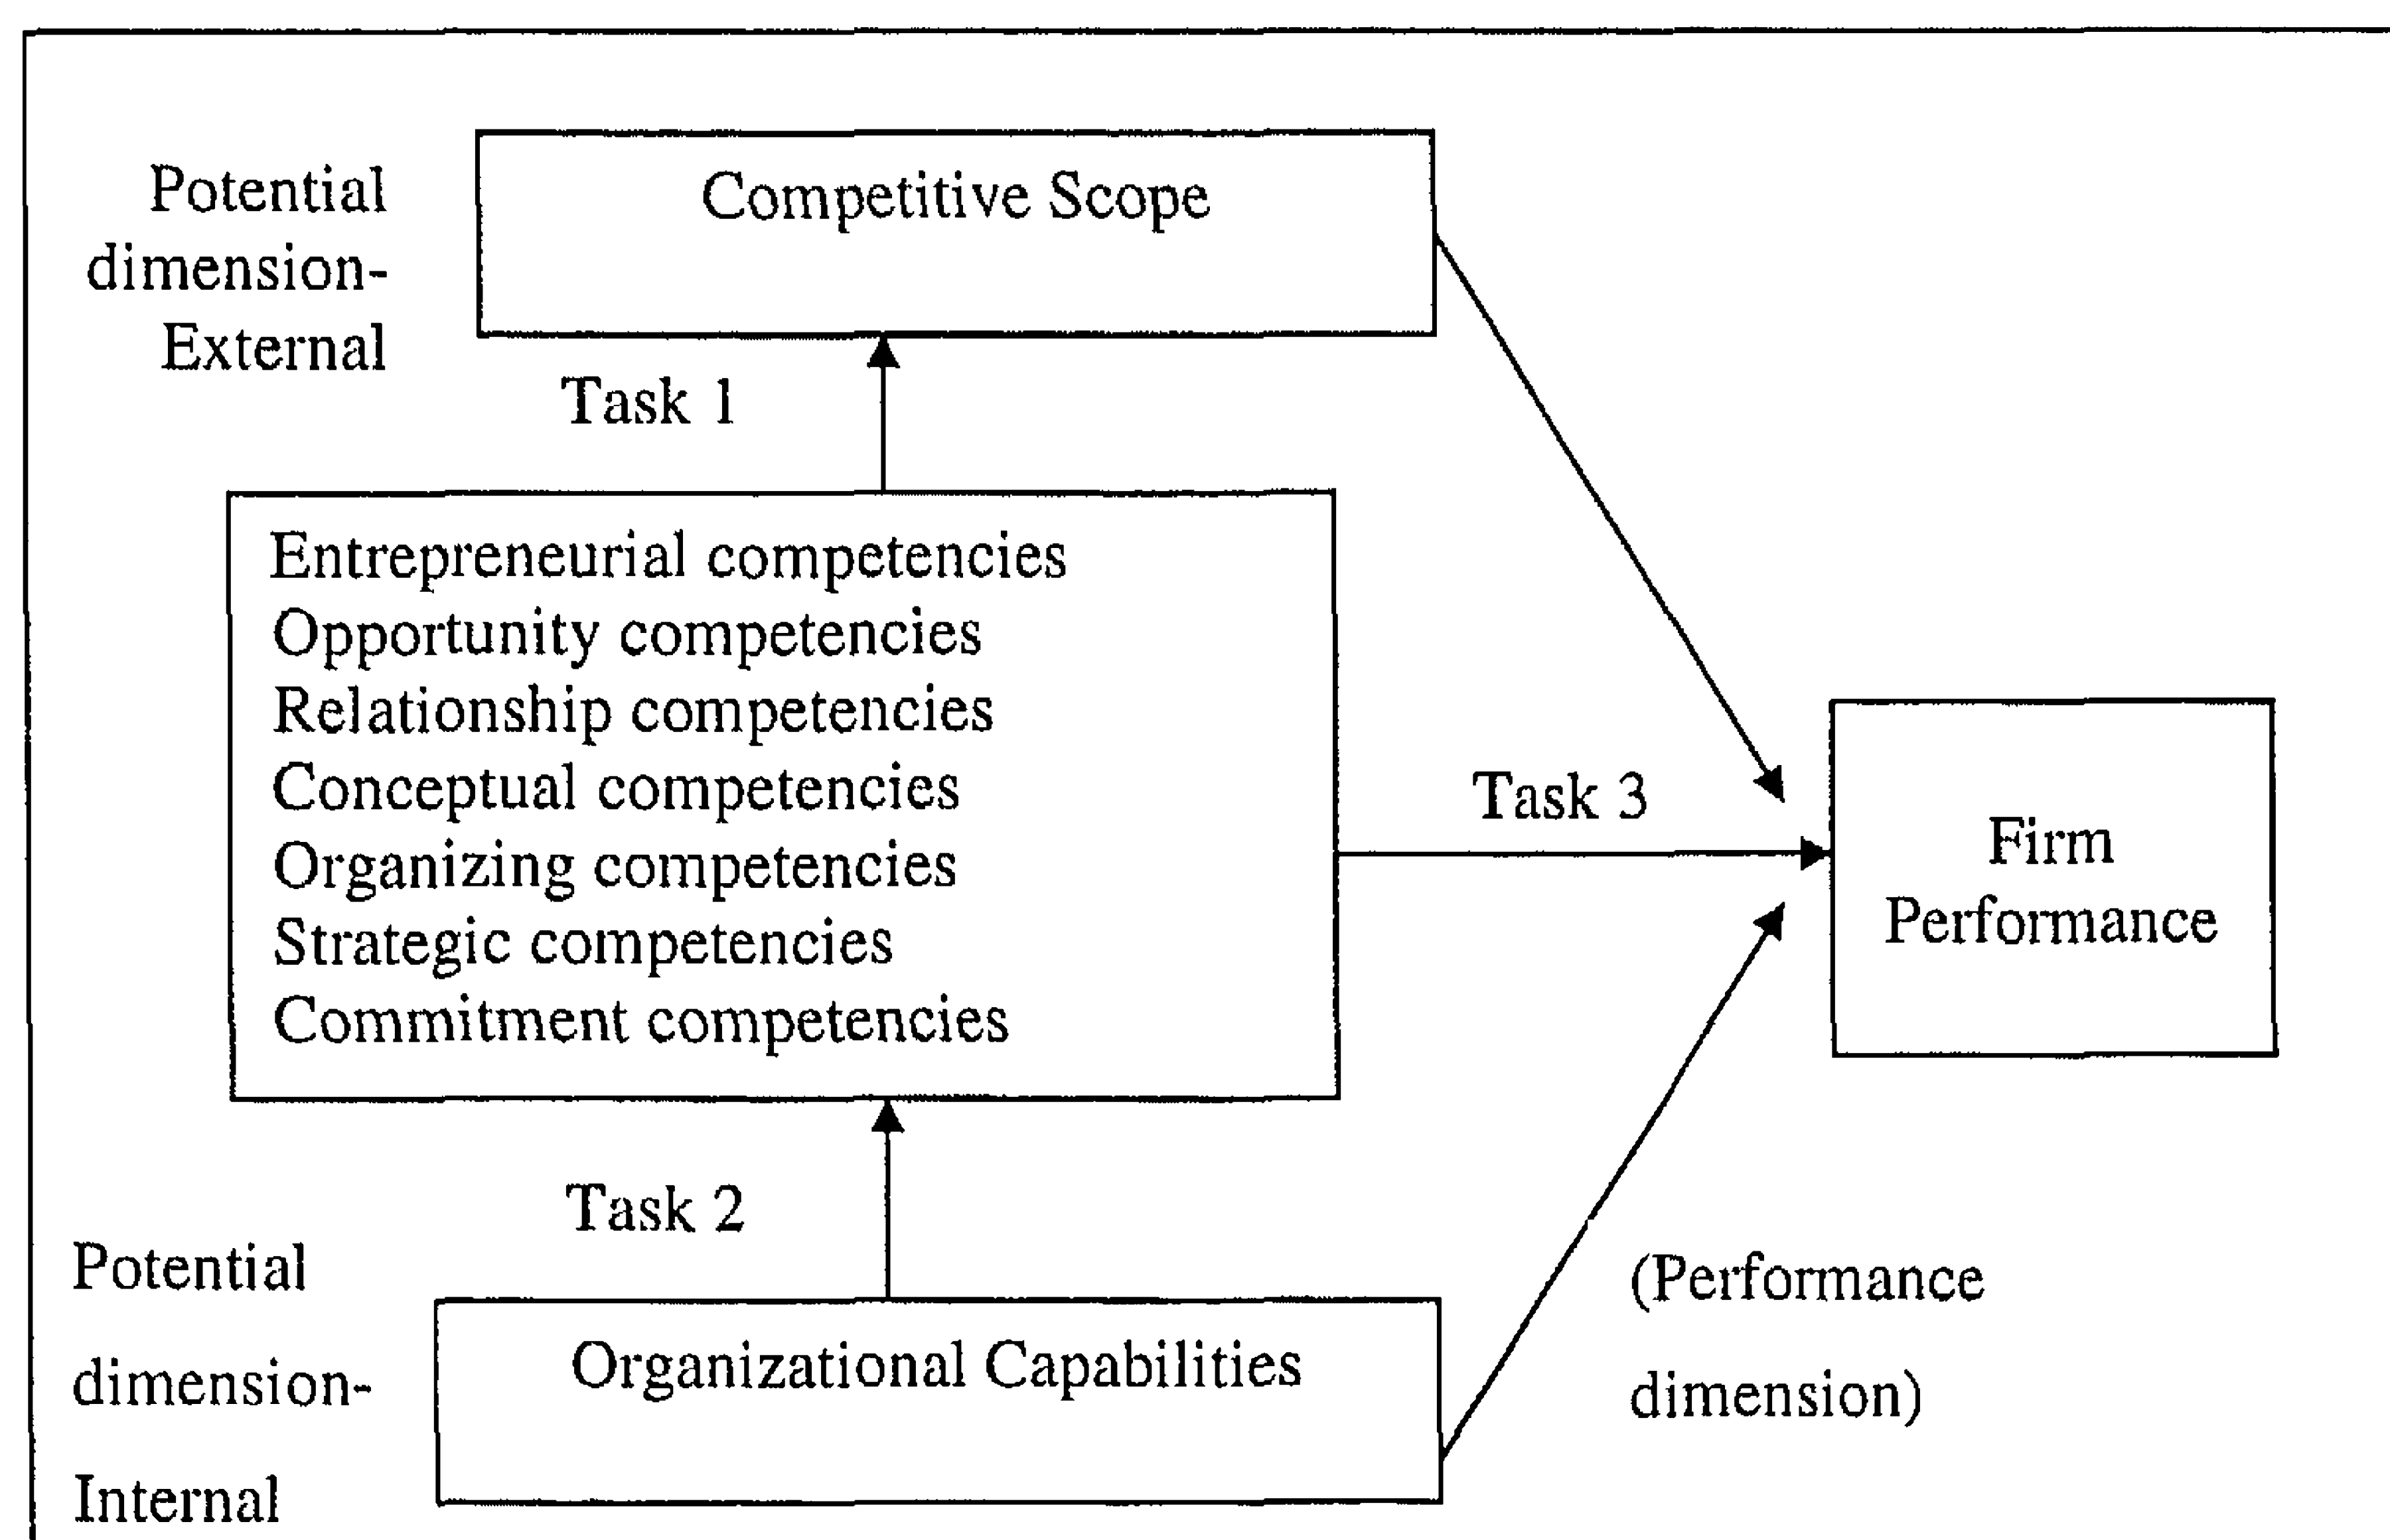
Potential dimension-External

Competitive Scope

Task 1

Entrepreneurial competencies
Opportunity competencies
Relationship competencies
Conceptual competencies
Organizing competencies
Strategic competencies
Commitment competencies

Task 3

Firm Performance

Task 2

Potential dimension-Internal

Organizational Capabilities

(Performance dimension)